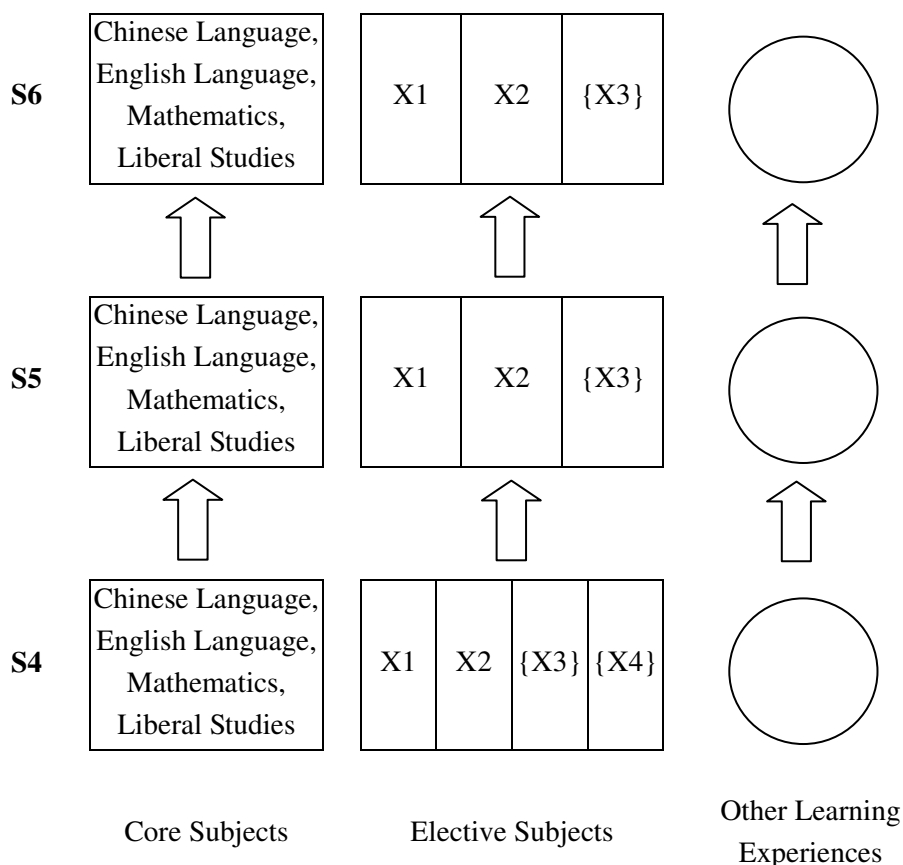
S6

Chinese Language, English Language, Mathematics, Liberal Studies

X1 X2 {X3}

S5

Chinese Language, English Language, Mathematics, Liberal Studies

X1 X2 {X3}

S4

Chinese Language, English Language, Mathematics, Liberal Studies

X1 X2 {X3} {X4}

Core Subjects

Elective Subjects

Other Learning Experiences